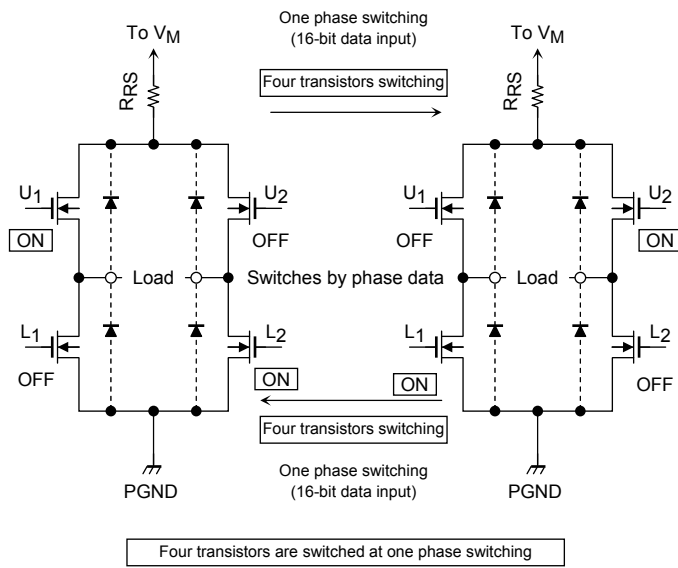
To $V_M$

One phase switching (16-bit data input)

Four transistors switching

To $V_M$

RRS

RRS

$U_1$

ON

$U_2$

OFF

$U_1$

OFF

$U_2$

ON

Load

Switches by phase data

Load

$L_1$

OFF

$L_2$

ON

$L_1$

ON

$L_2$

OFF

Four transistors switching

One phase switching (16-bit data input)

PGND

PGND

Four transistors are switched at one phase switching